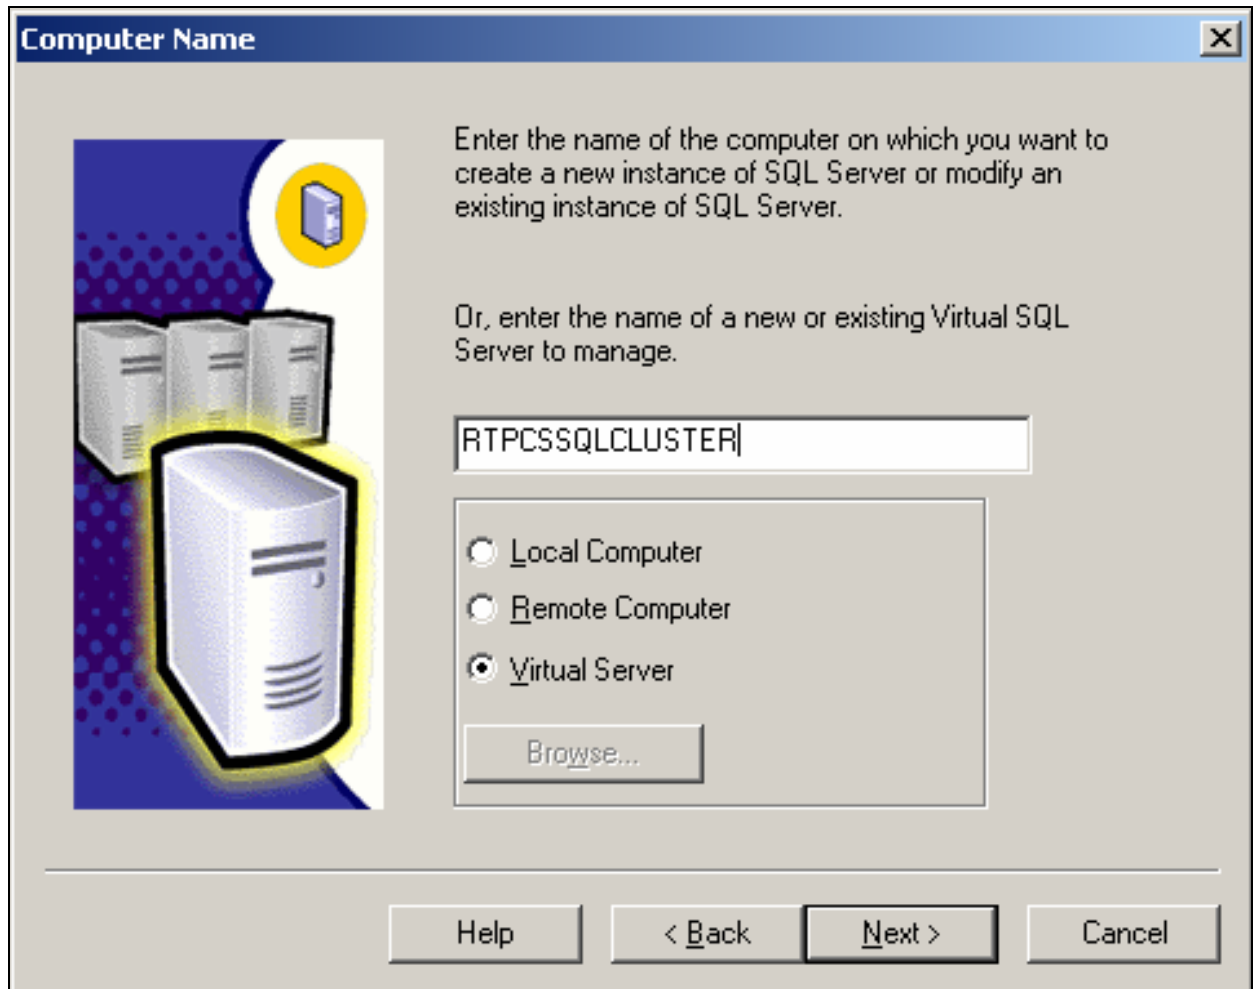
Computer Name

Enter the name of the computer on which you want to create a new instance of SQL Server or modify an existing instance of SQL Server.

Or, enter the name of a new or existing Virtual SQL Server to manage.

RTPCSSQLCLUSTER

Local Computer

Remote Computer

Virtual Server

Browse...

Help

< Back

Next >

Cancel